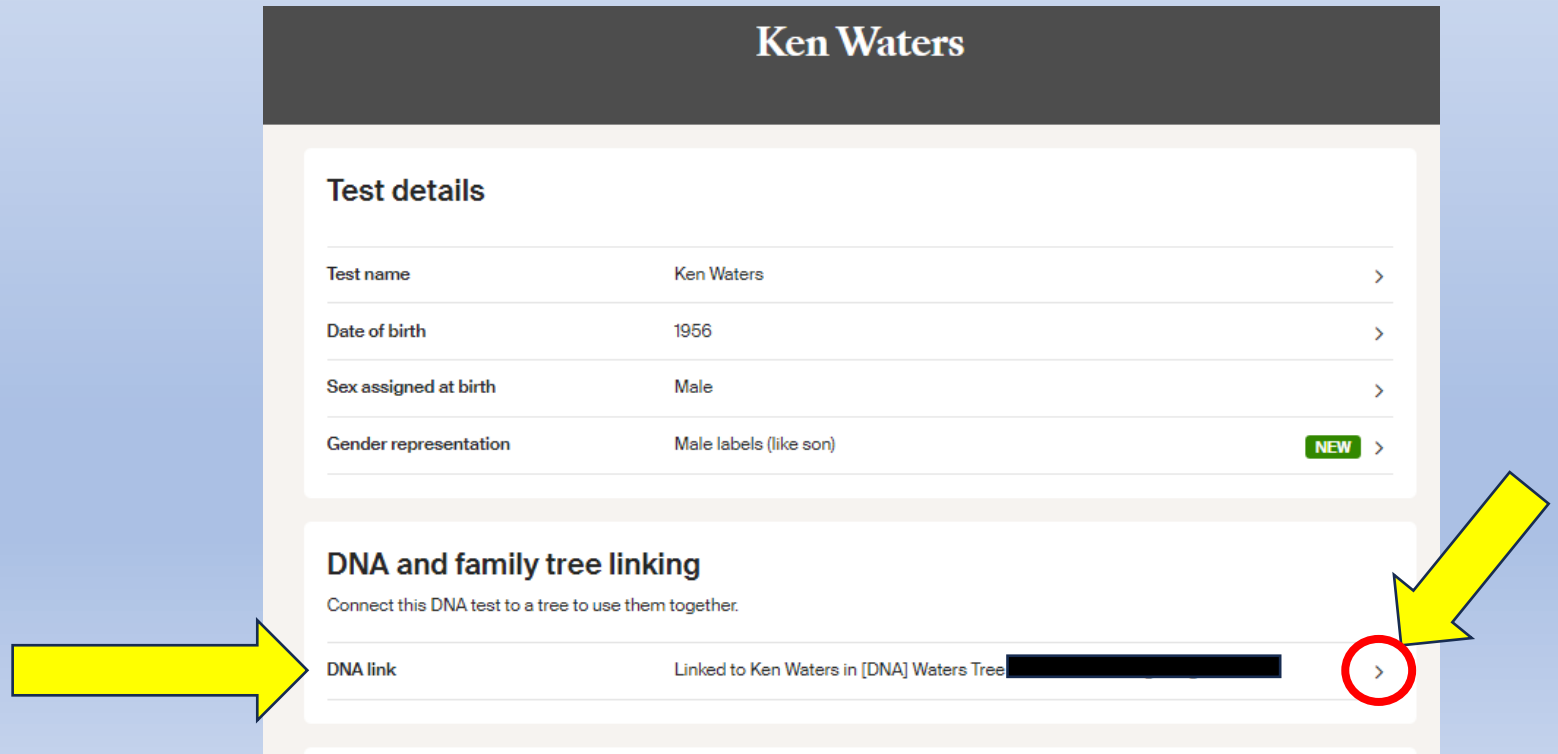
Ken Waters

Test details

| | | |
|---|---|---|
| Test name | Ken Waters | > |
| Date of birth | 1956 | > |
| Sex assigned at birth | Male | > |
| Gender representation | Male labels (like son) | NEW > |

DNA and family tree linking

Connect this DNA test to a tree to use them together.

| | | |
|---|---|---|
| DNA link | Linked to Ken Waters in [DNA] Waters Tree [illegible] | > |